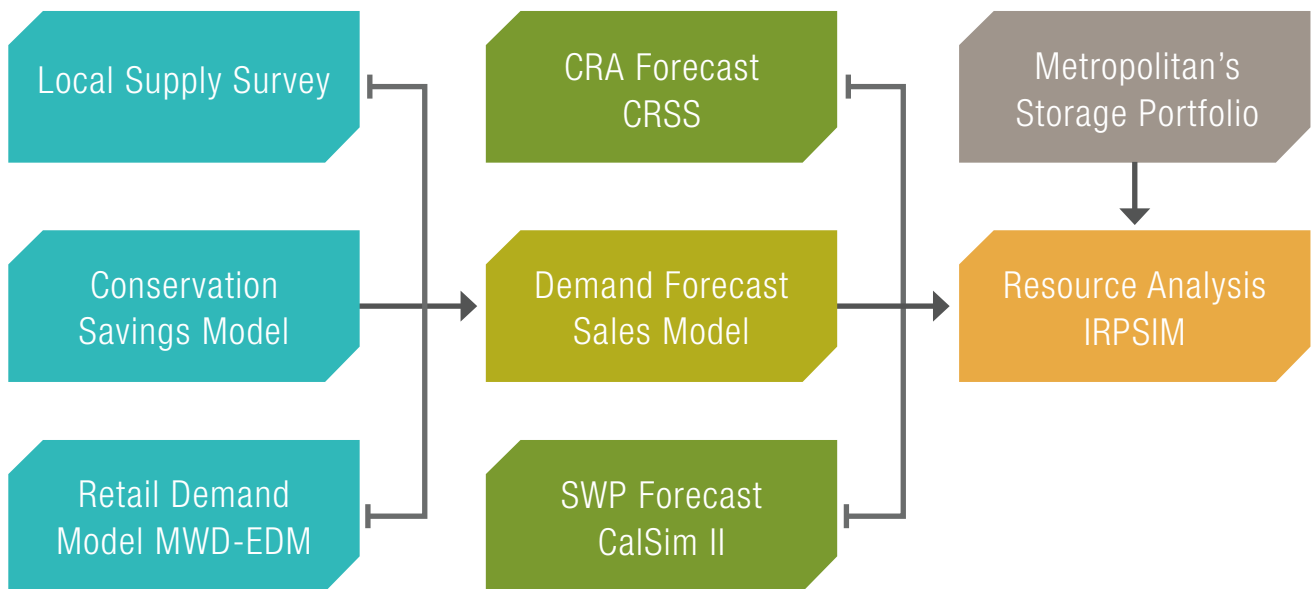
Local Supply Survey

Conservation Savings Model

Retail Demand Model MWD-EDM

CRA Forecast CRSS

Demand Forecast Sales Model

SWP Forecast CalSim II

Metropolitan's Storage Portfolio

Resource Analysis IRPSIM